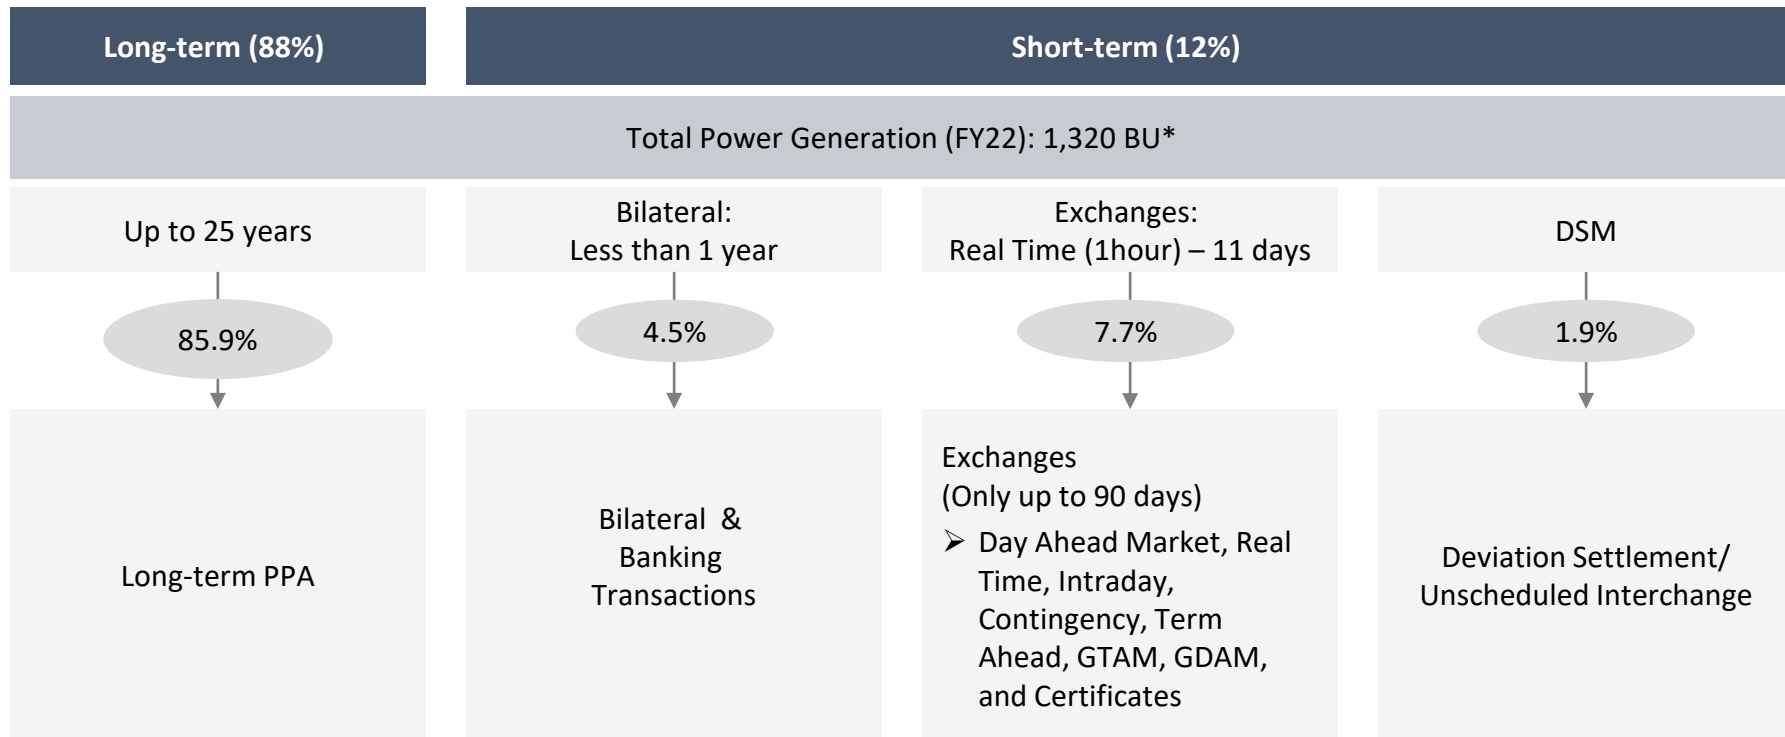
Long-term (88%)

Short-term (12%)

Total Power Generation (FY22): 1,320 BU*

Up to 25 years

85.9%

Long-term PPA

Bilateral:
Less than 1 year

4.5%

Bilateral & Banking Transactions

Exchanges:
Real Time (1hour) – 11 days

7.7%

Exchanges
(Only up to 90 days)

➢ Day Ahead Market, Real Time, Intraday, Contingency, Term Ahead, GTAM, GDAM, and Certificates

DSM

1.9%

Deviation Settlement/ Unscheduled Interchange